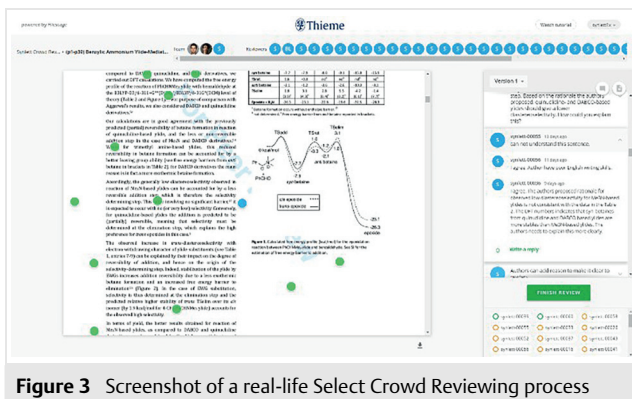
powered by Filestage

Thieme

Watch tutorial

Synfacts Crowd Rev... > (pr\op30) Benzylic Ammonium Ylide-Mediat...

Team

Reviewers

compared to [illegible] spiroxides, and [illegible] derivatives, we carried out DFT calculations. We have computed the free energy profile of the reaction of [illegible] with benzaldehyde at the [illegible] level of theory (Table 2 and Figure 2) for purposes of comparison with Aggarwal's results, we also considered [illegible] and spirohalide derivatives.

Our calculations are in good agreement with the previously predicted (partial) reversibility of betaine formation in reaction of spirosulfide-based ylids, and the lower or non-reversible addition step in the case of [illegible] and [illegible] derivatives. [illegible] for trimethyl ammonium ylids, the reduced reversibility in betaine formation can be accounted for by a better leaving group ability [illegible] barrier to the amine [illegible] (Table 2) for DABCO derivatives the main reason is in that a more exothermic betaine formation.

Accordingly, the generally low diastereoselectivity observed in reaction of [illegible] ylids can be accounted for by a less reversible addition step, and the low or non-reversible selectivity-determining step. This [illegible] significant barrier. It is expected to concur with its low trans/cis selectivity. Conversely, for spirosulfide-based ylids the addition is predicted to be (partially) reversible, meaning that selectivity must be determined at the elimination step, which explains the high preference for trans epoxides in this case.

The observed increase in trans-diastereoselectivity with electron-withdrawing character of ylide substituents (see Table 1, entries 7-9) can be explained by their impact on the degree of reversibility of addition, and hence on the origin of the selectivity-determining step. Indeed, stabilization of the ylids by EWGs increases addition reversibility due to a less exothermic betaine formation and an increased free energy barrier to elimination. (Figure 2). In the case of EWG substitution, selectivity is thus determined at the elimination step and the predicted relative free energies of trans TSelim over cis are lower (by 3.9 kcal/mol for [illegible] ylids) accounts for the observed high selectivity.

In terms of yield, the better results obtained for reaction of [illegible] ylids, as compared to DABCO and spirohalide

TSrot
TSadd
TSelim
trans betaine
syn betaine
ylid+PhCHO
Cis pathway
trans pathway
epoxide

Figure 2 Calculated free energy profile [kcal/mol] for the epoxidation reaction between PhCHO ylids, cis and trans epoxides. See SI for the estimation of free energy barrier to elimination.

Version 1

step. Based on the rationale the authors proposed, quite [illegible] DABCO-based ylides should give a lower diastereoselectivity. How could you explain this?

synfacts00026 10 days ago
I can not understand this sentence.

synfacts00026 10 days ago
I agree. Author have some English writing skills.

synfacts00026 10 days ago
I agree, the authors proposed rationales for observed low diastereoselectivity for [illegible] ylides is not consistent with the data in Table 1. The unit number indicates that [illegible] betaine formation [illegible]. The authors need to explain this more clearly.

Write a reply

Authors can add reason to make it clear to

FINISH REVIEW

synfacts00026
synfacts00031
synfacts00033
synfacts00034
synfacts00035
synfacts00036
synfacts00037
synfacts00038
synfacts00039
synfacts00040
synfacts00041
synfacts00042

Figure 3 Screenshot of a real-life Select Crowd Reviewing process